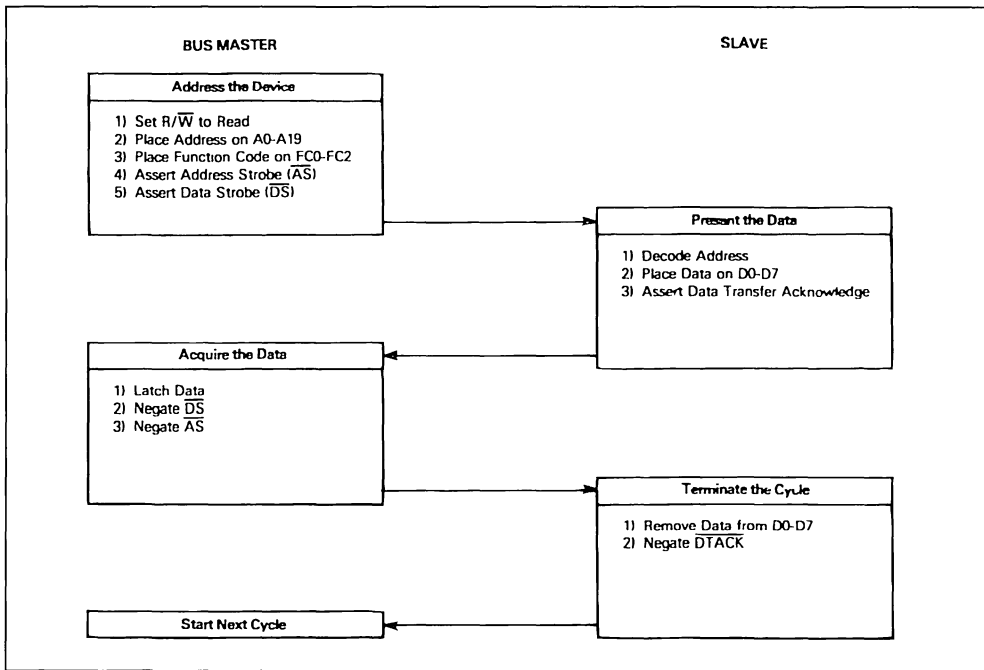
BUS MASTER

SLAVE

Address the Device

1) Set $R/\overline{W}$ to Read
2) Place Address on A0-A19
3) Place Function Code on FC0-FC2
4) Assert Address Strobe ($\overline{AS}$)
5) Assert Data Strobe ($\overline{DS}$)

Present the Data

1) Decode Address
2) Place Data on D0-D7
3) Assert Data Transfer Acknowledge

Acquire the Data

1) Latch Data
2) Negate $\overline{DS}$
3) Negate $\overline{AS}$

Terminate the Cycle

1) Remove Data from D0-D7
2) Negate $\overline{DTACK}$

Start Next Cycle